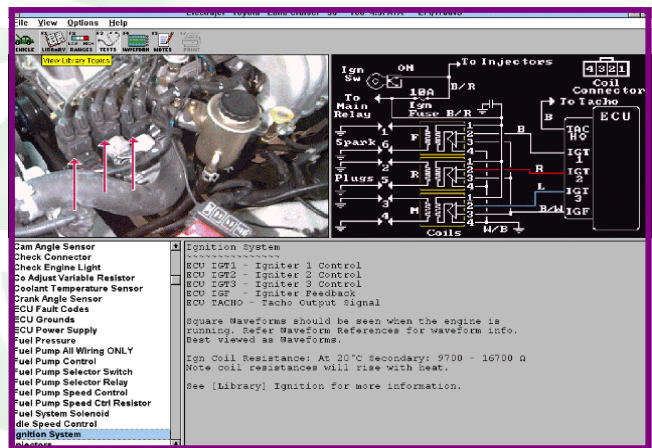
File View Options Help

VEHICLE LIBRARY RANGES TESTS WAVEFORM NOTES PRINT

View Library Topics

Ign Sw ON To Injectors

To Main Relay 10A Ign Fuse B/R B/R

4 3 2 1 Coil Connector

To Tacho

ECU

Spark Plugs

1 6 2 5 3 4

F R M

Coils W/B

B R L B/W

TAC HO IGT 1 IGT 2 IGT 3 IGF

Cam Angle Sensor
Check Connector
Check Engine Light
Co Adjust Variable Resistor
Coolant Temperature Sensor
Crank Angle Sensor
ECU Fault Codes
ECU Grounds
ECU Power Supply
Fuel Pressure
Fuel Pump All Wiring ONLY
Fuel Pump Control
Fuel Pump Selector Switch
Fuel Pump Selector Relay
Fuel Pump Speed Control
Fuel Pump Speed Ctrl Resistor
Fuel System Solenoid
Idle Speed Control
Ignition System
Injectors

Ignition System
~~~~~~~~~~~~~~~
ECU IGT1 - Igniter 1 Control
ECU IGT2 - Igniter 2 Control
ECU IGT3 - Igniter 3 Control
ECU IGF - Igniter Feedback
ECU TACHO - Tacho Output Signal

Square Waveforms should be seen when the engine is running. Refer Waveform References for waveform info. Best viewed as Waveforms.

Ign Coil Resistance: At 20°C Secondary: 9700 - 16700 Ω
Note coil resistances will rise with heat.

See [Library] Ignition for more information.